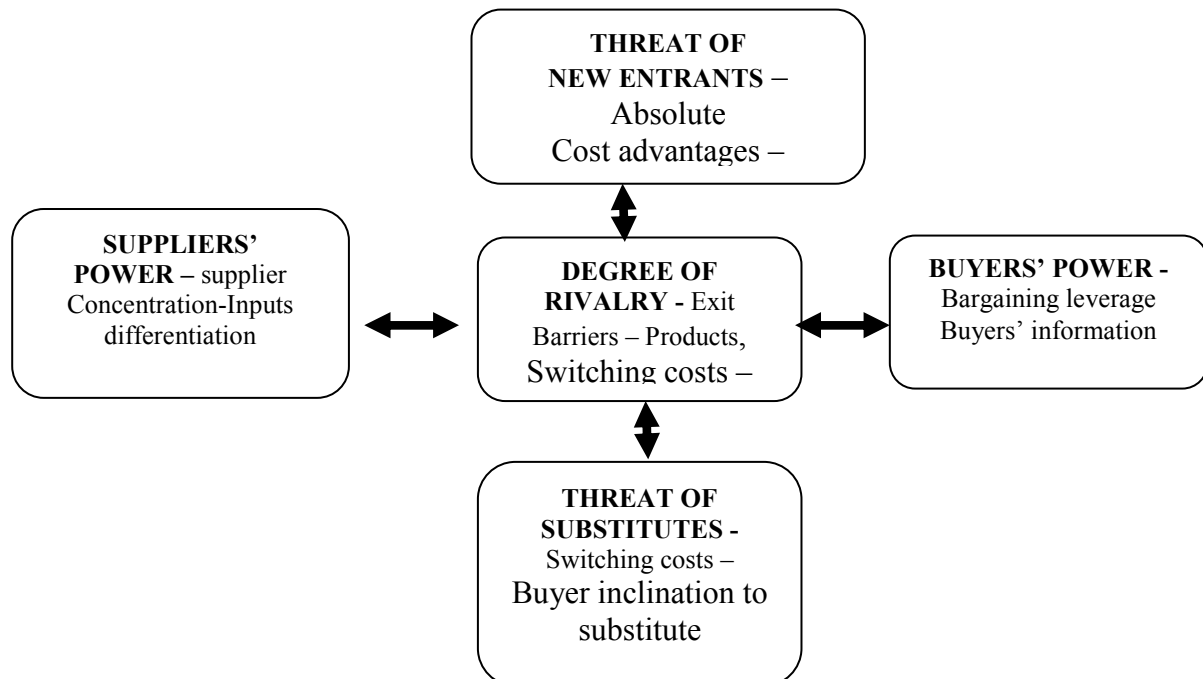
THREAT OF NEW ENTRANTS – Absolute Cost advantages –

SUPPLIERS' POWER – supplier Concentration-Inputs differentiation

DEGREE OF RIVALRY - Exit Barriers – Products, Switching costs –

BUYERS' POWER - Bargaining leverage Buyers' information

THREAT OF SUBSTITUTES - Switching costs – Buyer inclination to substitute